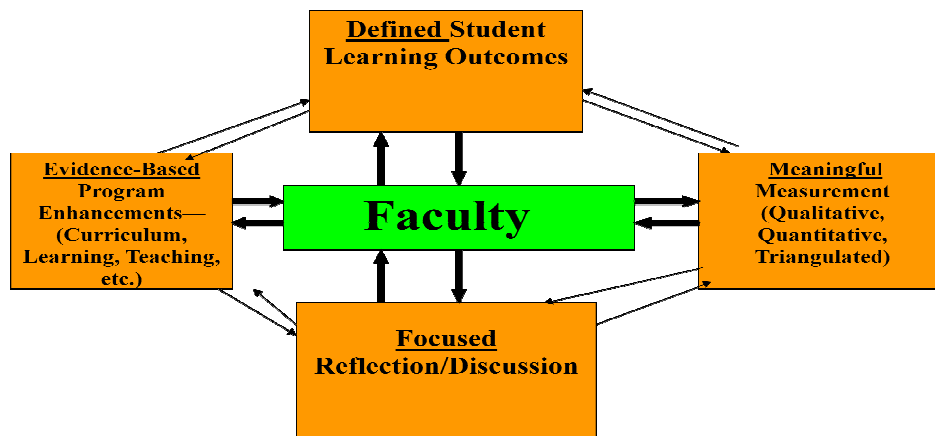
Defined Student Learning Outcomes

Evidence-Based Program Enhancements—(Curriculum, Learning, Teaching, etc.)

Faculty

Meaningful Measurement (Qualitative, Quantitative, Triangulated)

Focused Reflection/Discussion